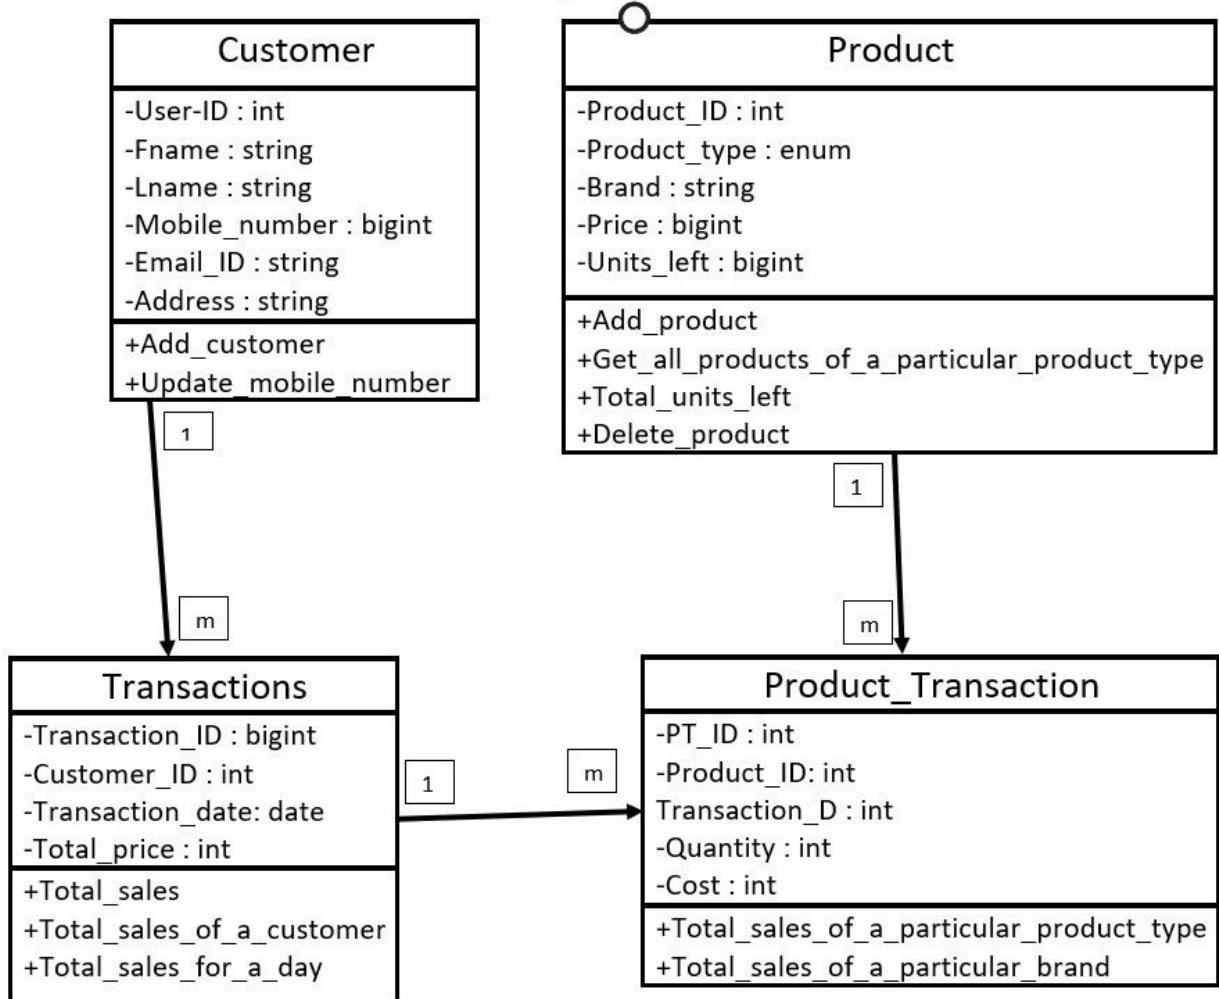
Customer

-User-ID : int
-Fname : string
-Lname : string
-Mobile_number : bigint
-Email_ID : string
-Address : string

+Add_customer
+Update_mobile_number

Product

-Product_ID : int
-Product_type : enum
-Brand : string
-Price : bigint
-Units_left : bigint

+Add_product
+Get_all_products_of_a_particular_product_type
+Total_units_left
+Delete_product

1

m

1

m

Transactions

-Transaction_ID : bigint
-Customer_ID : int
-Transaction_date: date
-Total_price : int

+Total_sales
+Total_sales_of_a_customer
+Total_sales_for_a_day

1

m

Product_Transaction

-PT_ID : int
-Product_ID: int
Transaction_D : int
-Quantity : int
-Cost : int

+Total_sales_of_a_particular_product_type
+Total_sales_of_a_particular_brand